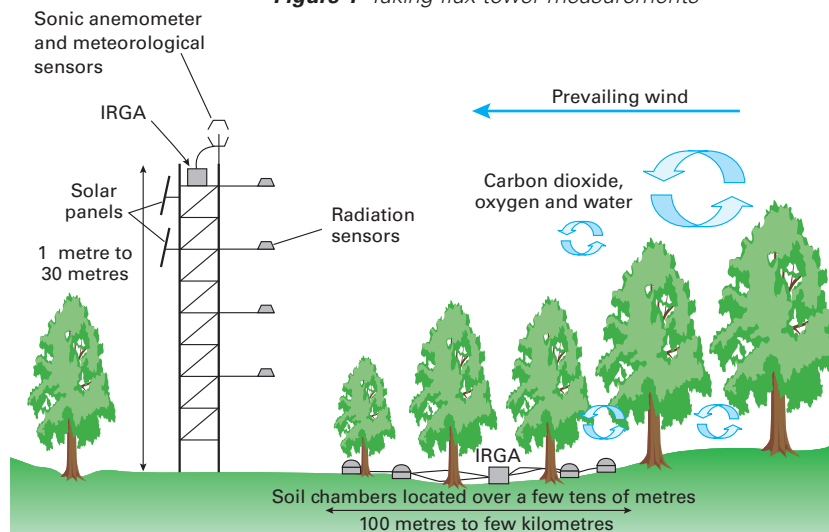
Figure 1 Taking flux tower measurements

Sonic anemometer and meteorological sensors

IRGA

Solar panels

1 metre to 30 metres

Radiation sensors

Prevailing wind

Carbon dioxide, oxygen and water

IRGA

Soil chambers located over a few tens of metres

100 metres to few kilometres